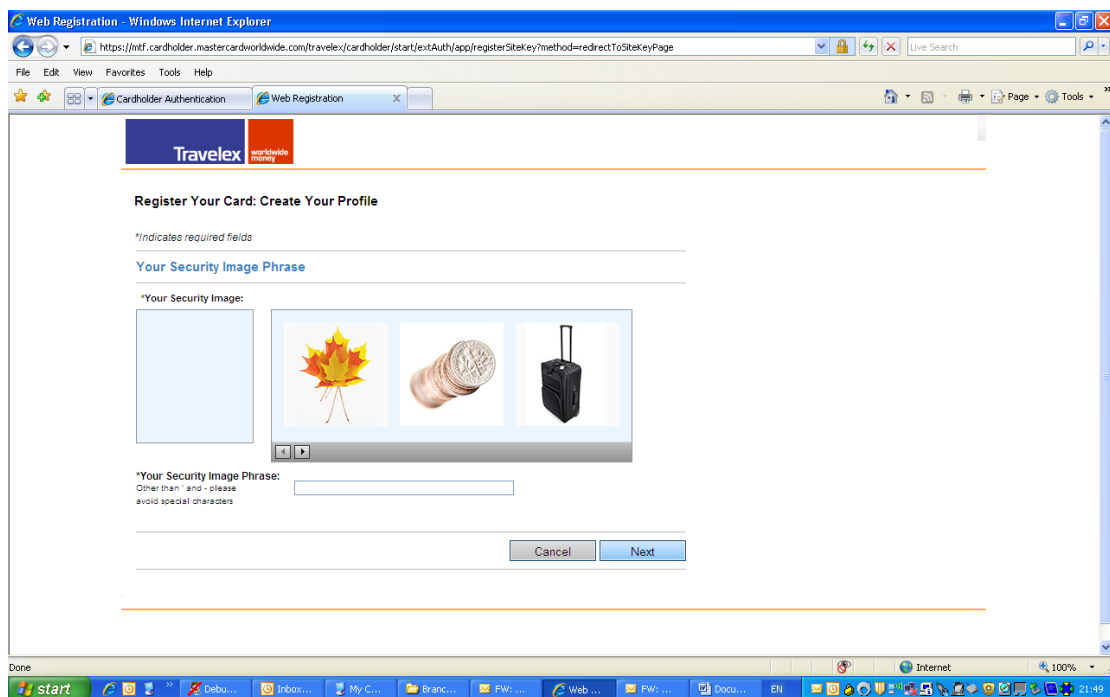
Web Registration - Windows Internet Explorer

https://mtf.cardholder.mastercardworldwide.com/travelex/cardholder/start/extAuth/app/registerSiteKey?method=redirectToSiteKeyPage

Live Search

File Edit View Favorites Tools Help

Cardholder Authentication | Web Registration

Page Tools

Travelex worldwide money

Register Your Card: Create Your Profile

*Indicates required fields

Your Security Image Phrase

*Your Security Image:

*Your Security Image Phrase:
Other than ' and - please avoid special characters

Cancel Next

Done

Internet

100%

start | Debu... | Inbox... | My C... | Branc... | FW: ... | Web ... | FW: ... | Docu... | EN | 21:49